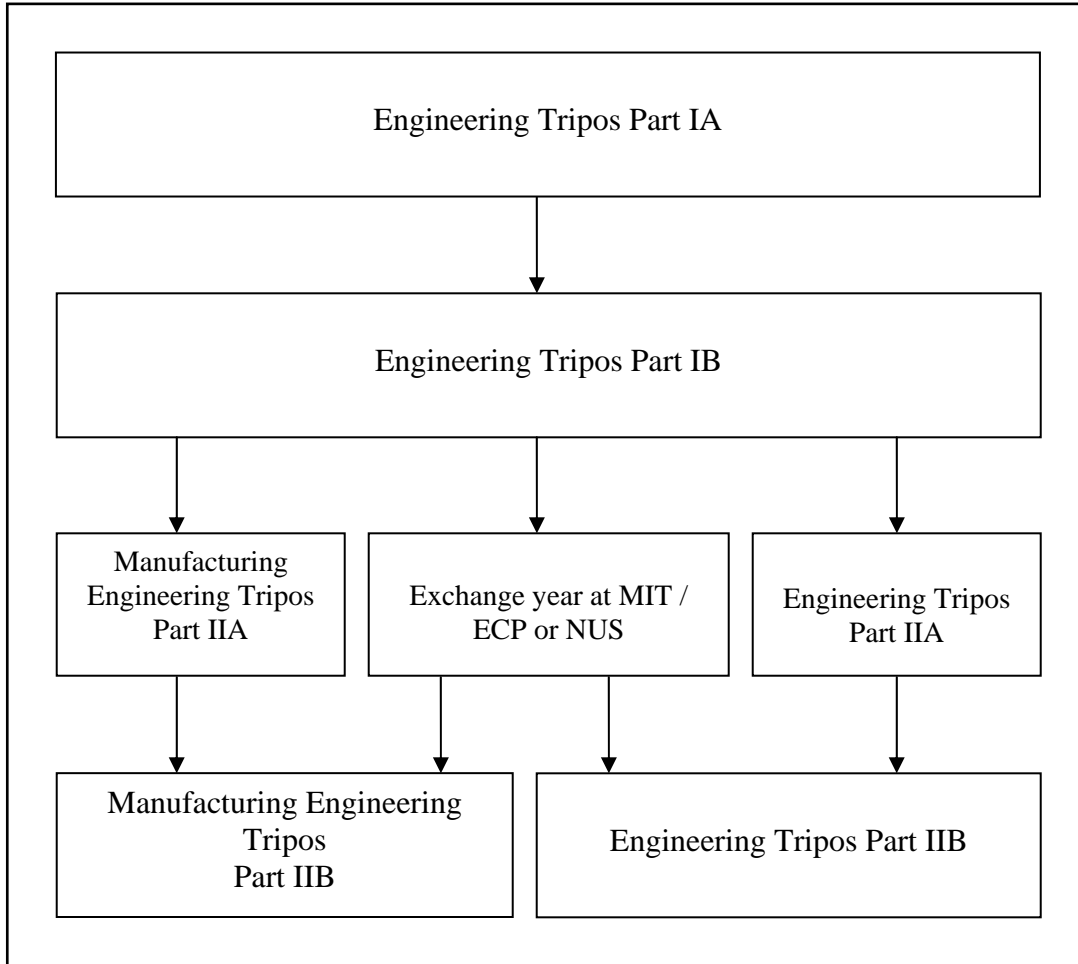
Engineering Tripos Part IA

Engineering Tripos Part IB

Manufacturing Engineering Tripos Part IIA

Exchange year at MIT / ECP or NUS

Engineering Tripos Part IIA

Manufacturing Engineering Tripos Part IIB

Engineering Tripos Part IIB